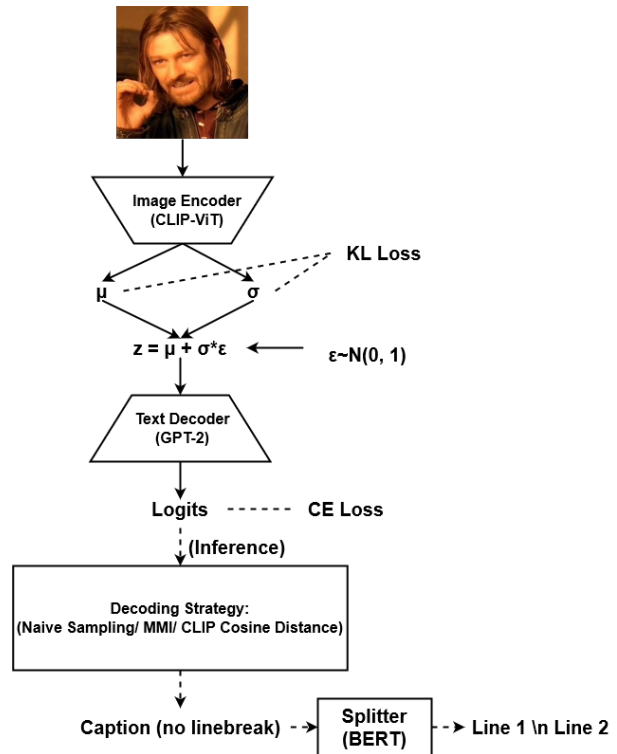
Image Encoder
(CLIP-ViT)

KL Loss

μ

σ

$z = \mu + \sigma * \varepsilon$

$\varepsilon \sim N(0, 1)$

Text Decoder
(GPT-2)

Logits

CE Loss

(Inference)

Decoding Strategy:
(Naive Sampling/ MMI/ CLIP Cosine Distance)

Caption (no linebreak)

Splitter
(BERT)

Line 1 \n Line 2